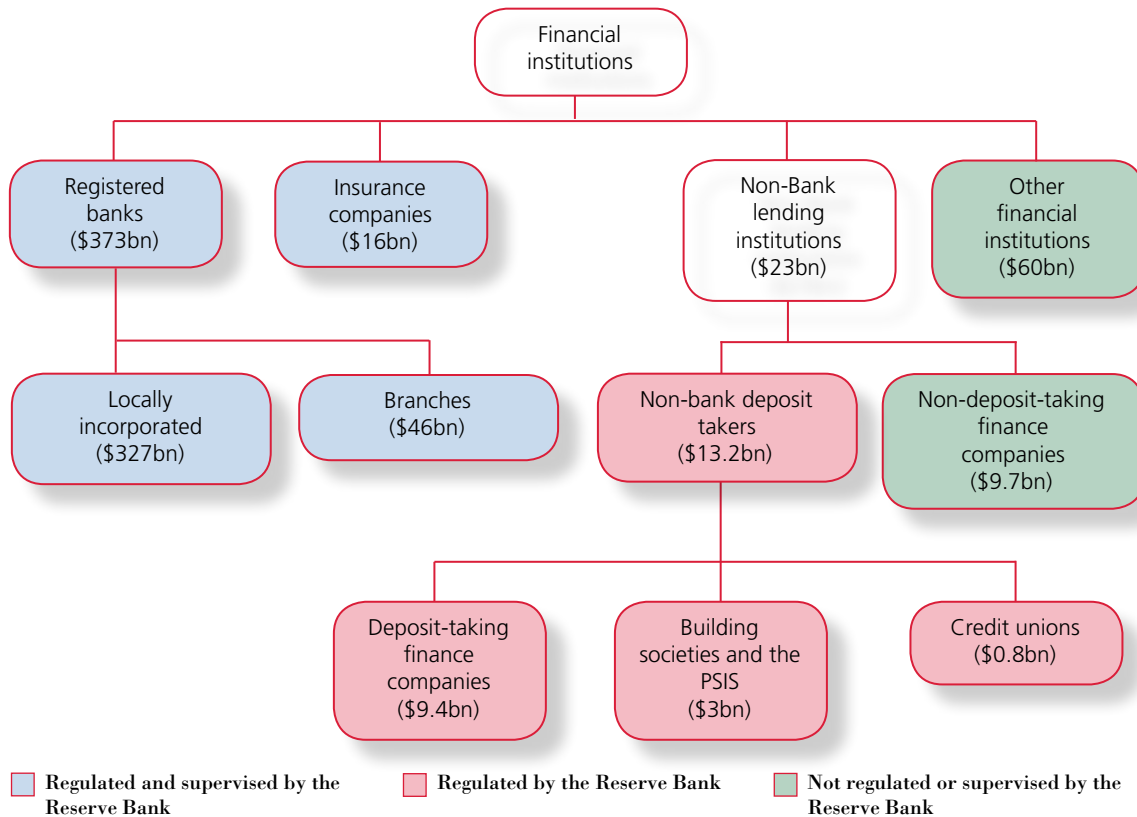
Financial institutions

Registered banks ($373bn)

Insurance companies ($16bn)

Non-Bank lending institutions ($23bn)

Other financial institutions ($60bn)

Locally incorporated ($327bn)

Branches ($46bn)

Non-bank deposit takers ($13.2bn)

Non-deposit-taking finance companies ($9.7bn)

Deposit-taking finance companies ($9.4bn)

Building societies and the PSIS ($3bn)

Credit unions ($0.8bn)

Regulated and supervised by the Reserve Bank

Regulated by the Reserve Bank

Not regulated or supervised by the Reserve Bank